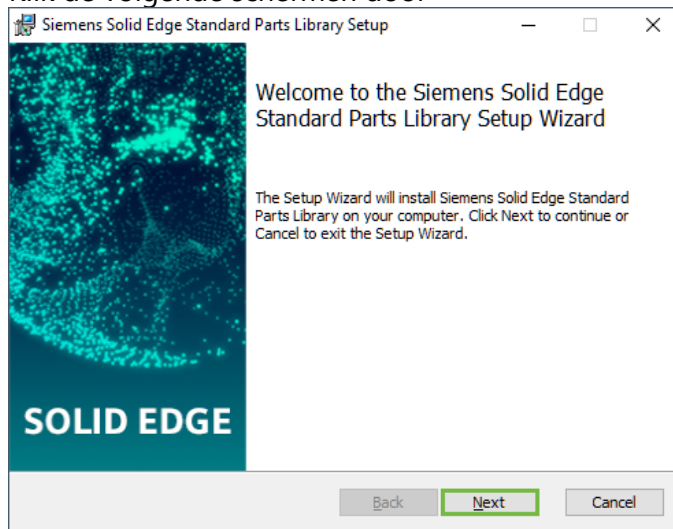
Klik de volgende schermen door

Siemens Solid Edge Standard Parts Library Setup

Welcome to the Siemens Solid Edge Standard Parts Library Setup Wizard

The Setup Wizard will install Siemens Solid Edge Standard Parts Library on your computer. Click Next to continue or Cancel to exit the Setup Wizard.

SOLID EDGE

Back

Next

Cancel